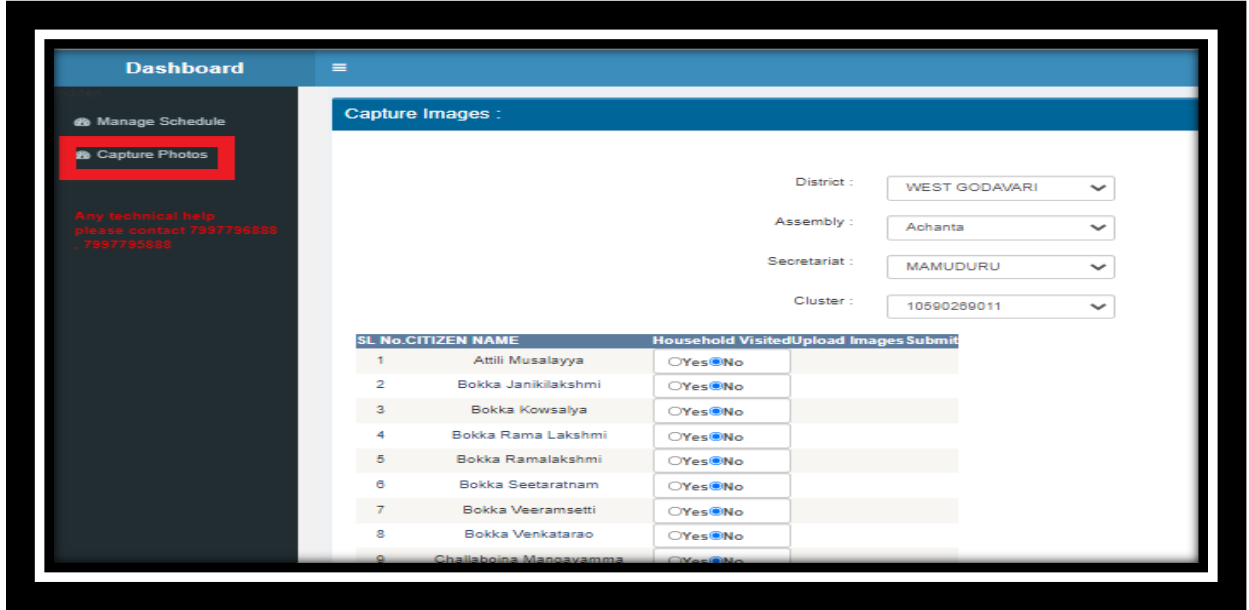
Dashboard

Manage Schedule

Capture Photos

Any technical help please contact 7997796888 , 7997795888

Capture Images :

District : WEST GODAVARI

Assembly : Achanta

Secretariat : MAMUDURU

Cluster : 10590269011

| SL No. | CITIZEN NAME | Household Visited | Upload Images | Submit |
|---|---|---|---|---|
| 1 | Attili Musalayya | Yes No | | |
| 2 | Bokka Janikilakshmi | Yes No | | |
| 3 | Bokka Kowsalya | Yes No | | |
| 4 | Bokka Rama Lakshmi | Yes No | | |
| 5 | Bokka Ramalakshmi | Yes No | | |
| 6 | Bokka Seetaratnam | Yes No | | |
| 7 | Bokka Veeramsetti | Yes No | | |
| 8 | Bokka Venkatarao | Yes No | | |
| 9 | Challaboina Mangayamma | Yes No | | |